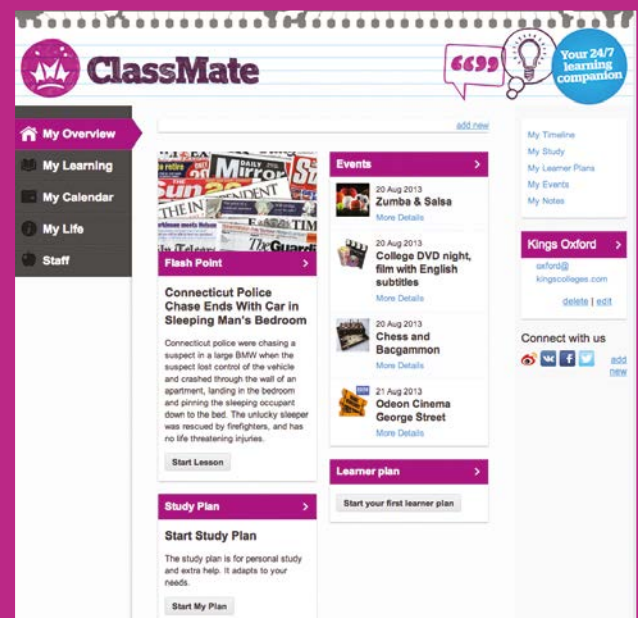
ClassMate

6699

Your 24/7 learning companion

My Overview
My Learning
My Calendar
My Life
Staff

add new

Flash Point

Connecticut Police Chase Ends With Car in Sleeping Man's Bedroom

Connecticut police were chasing a suspect in a large BMW when the suspect lost control of the vehicle and crashed through the wall of an apartment, landing in the bedroom and pinning the sleeping occupant down to the bed. The unlucky sleeper was rescued by firefighters, and has no life threatening injuries.

Start Lesson

Study Plan

Start Study Plan

The study plan is for personal study and extra help. It adapts to your needs.

Start My Plan

Events

20 Aug 2013
Zumba & Salsa
More Details

20 Aug 2013
College DVD night, film with English subtitles
More Details

20 Aug 2013
Chess and Bacgammon
More Details

21 Aug 2013
Odeon Cinema George Street
More Details

Learner plan

Start your first learner plan

My Timeline
My Study
My Learner Plans
My Events
My Notes

Kings Oxford

oxford@kingscolleges.com

delete | edit

Connect with us

add new